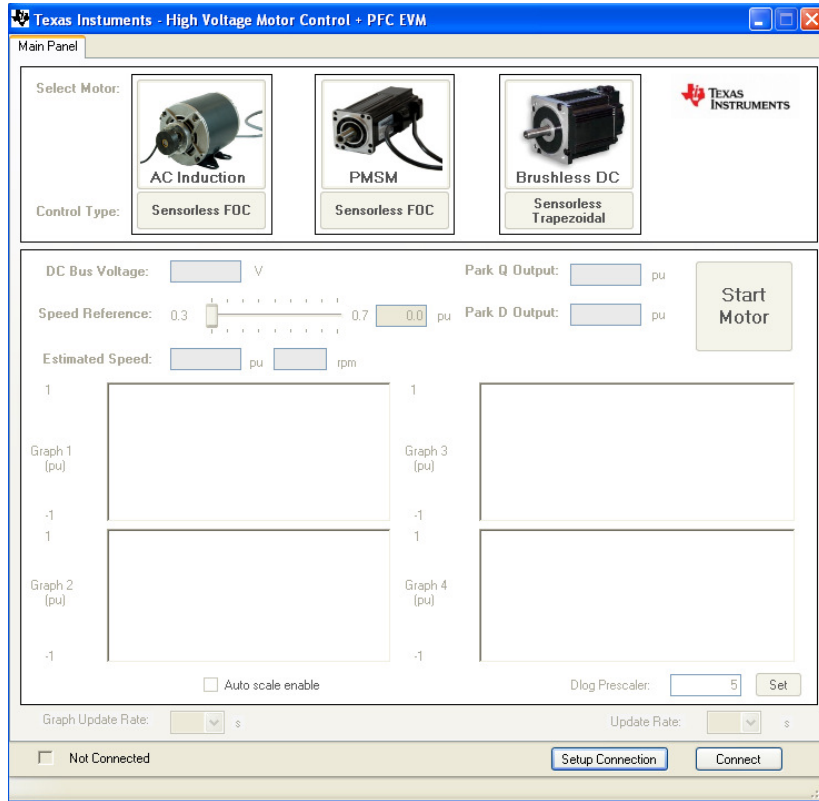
Texas Instuments - High Voltage Motor Control + PFC EVM

Main Panel

Select Motor:

AC Induction

PMSM

Brushless DC

TEXAS INSTRUMENTS

Control Type:

Sensorless FOC

Sensorless FOC

Sensorless Trapezoidal

DC Bus Voltage: V

Park Q Output: pu

Start Motor

Speed Reference: 0.3 0.7 0.0 pu

Park D Output: pu

Estimated Speed: pu rpm

1
Graph 1 (pu)
-1

1
Graph 3 (pu)
-1

1
Graph 2 (pu)
-1

1
Graph 4 (pu)
-1

Auto scale enable

Dlog Prescaler: 5 Set

Graph Update Rate: s

Update Rate: s

Not Connected

Setup Connection

Connect